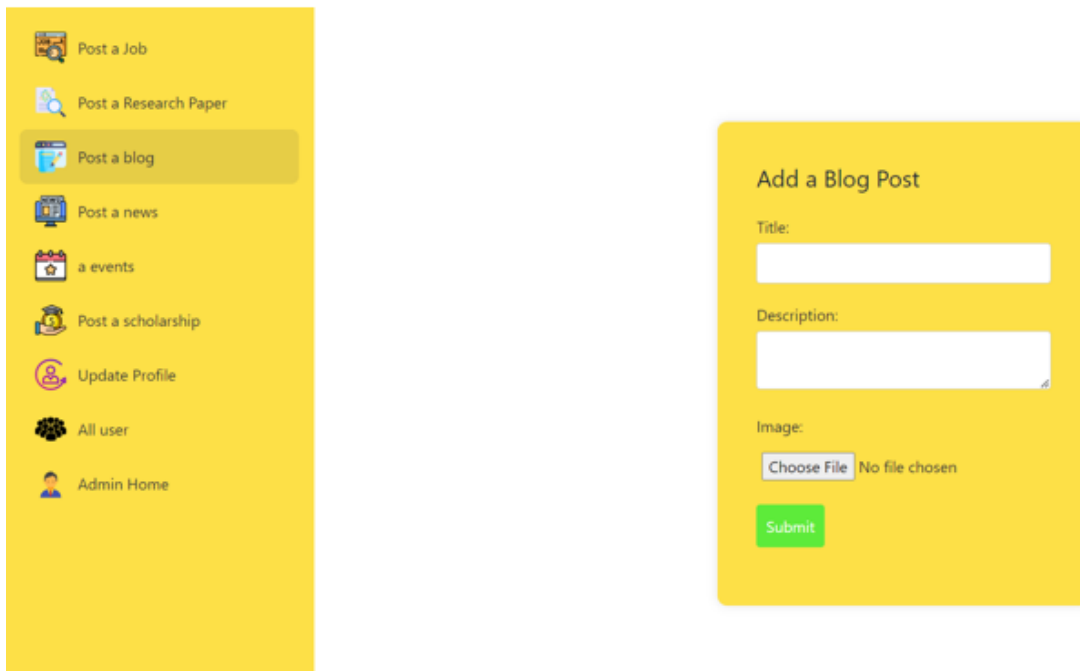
Post a Job

Post a Research Paper

Post a blog

Post a news

a events

Post a scholarship

Update Profile

All user

Admin Home

Add a Blog Post

Title:

Description:

Image:

Choose File No file chosen

Submit